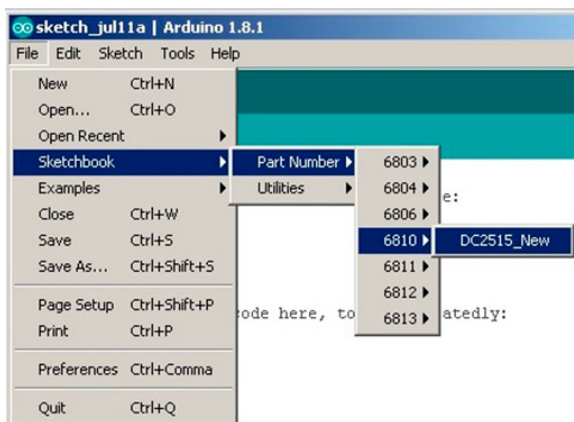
sketch_jul11a | Arduino 1.8.1

File Edit Sketch Tools Help

New Ctrl+N
Open... Ctrl+O
Open Recent
Sketchbook
Examples
Close Ctrl+W
Save Ctrl+S
Save As... Ctrl+Shift+S
Page Setup Ctrl+Shift+P
Print Ctrl+P
Preferences Ctrl+Comma
Quit Ctrl+Q

Part Number
Utilities

6803
6804
6806
6810
6811
6812
6813

DC2515_New

e:

ode here, to

atedly: